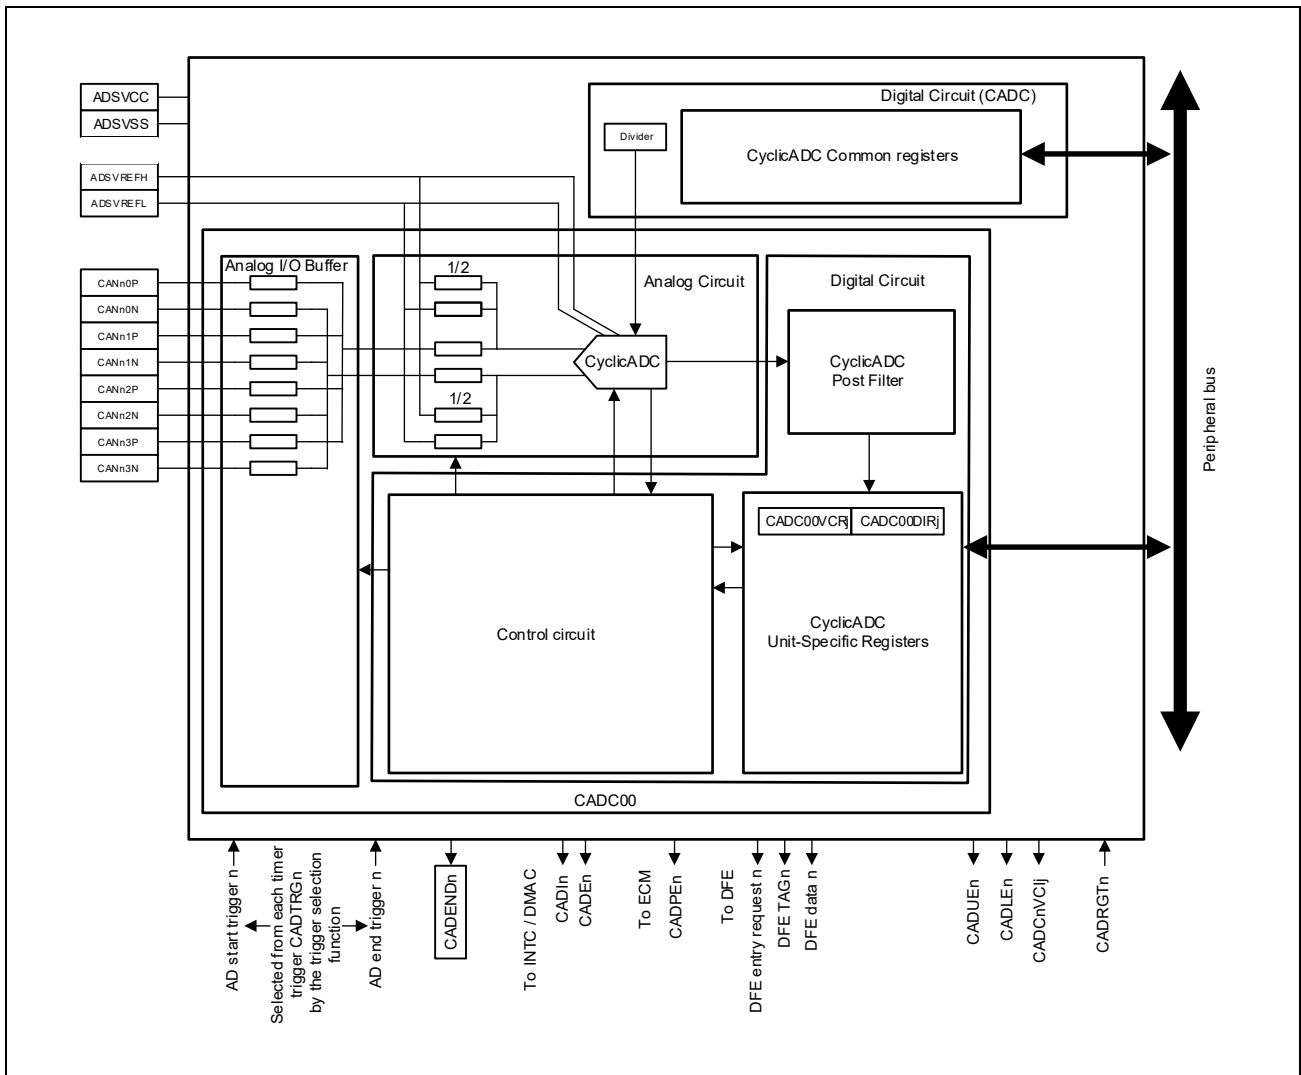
ADSVCC
ADSVSS
ADSVREFH
ADSVREFL

Digital Circuit (CADC)
Divider
CyclicADC Common registers

Analog I/O Buffer
CANn0P
CANn0N
CANn1P
CANn1N
CANn2P
CANn2N
CANn3P
CANn3N

1/2
1/2
Analog Circuit
CyclicADC

Digital Circuit
CyclicADC Post Filter

CADC00VCRj
CADC00DIRj
CyclicADC Unit-Specific Registers

Control circuit

CADC00

Peripheral bus

AD start trigger n
Selected from each timer trigger CADTRGn by the trigger selection function
AD end trigger n
CADENDn
To INTC / DMAC
CADIn
CADEn
To ECM
CADPEn
To DFE
DFE entry request n
DFE TAGn
DFE data n
CADUEn
CADLEn
CADCnVCIj
CADRGTn